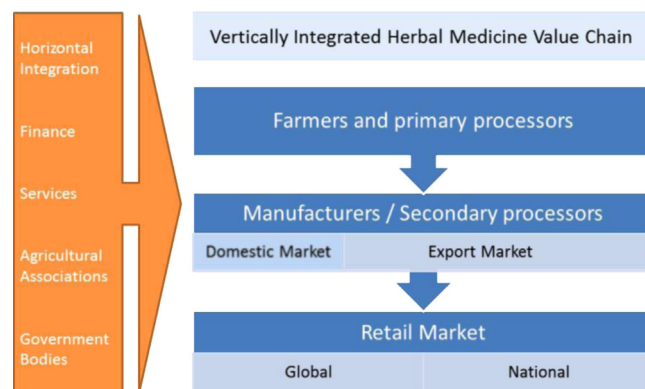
Horizontal Integration

Finance

Services

Agricultural Associations

Government Bodies

Vertically Integrated Herbal Medicine Value Chain

Farmers and primary processors

Manufacturers / Secondary processors

| Domestic Market | Export Market |
|---|---|

Retail Market

| Global | National |
|---|---|